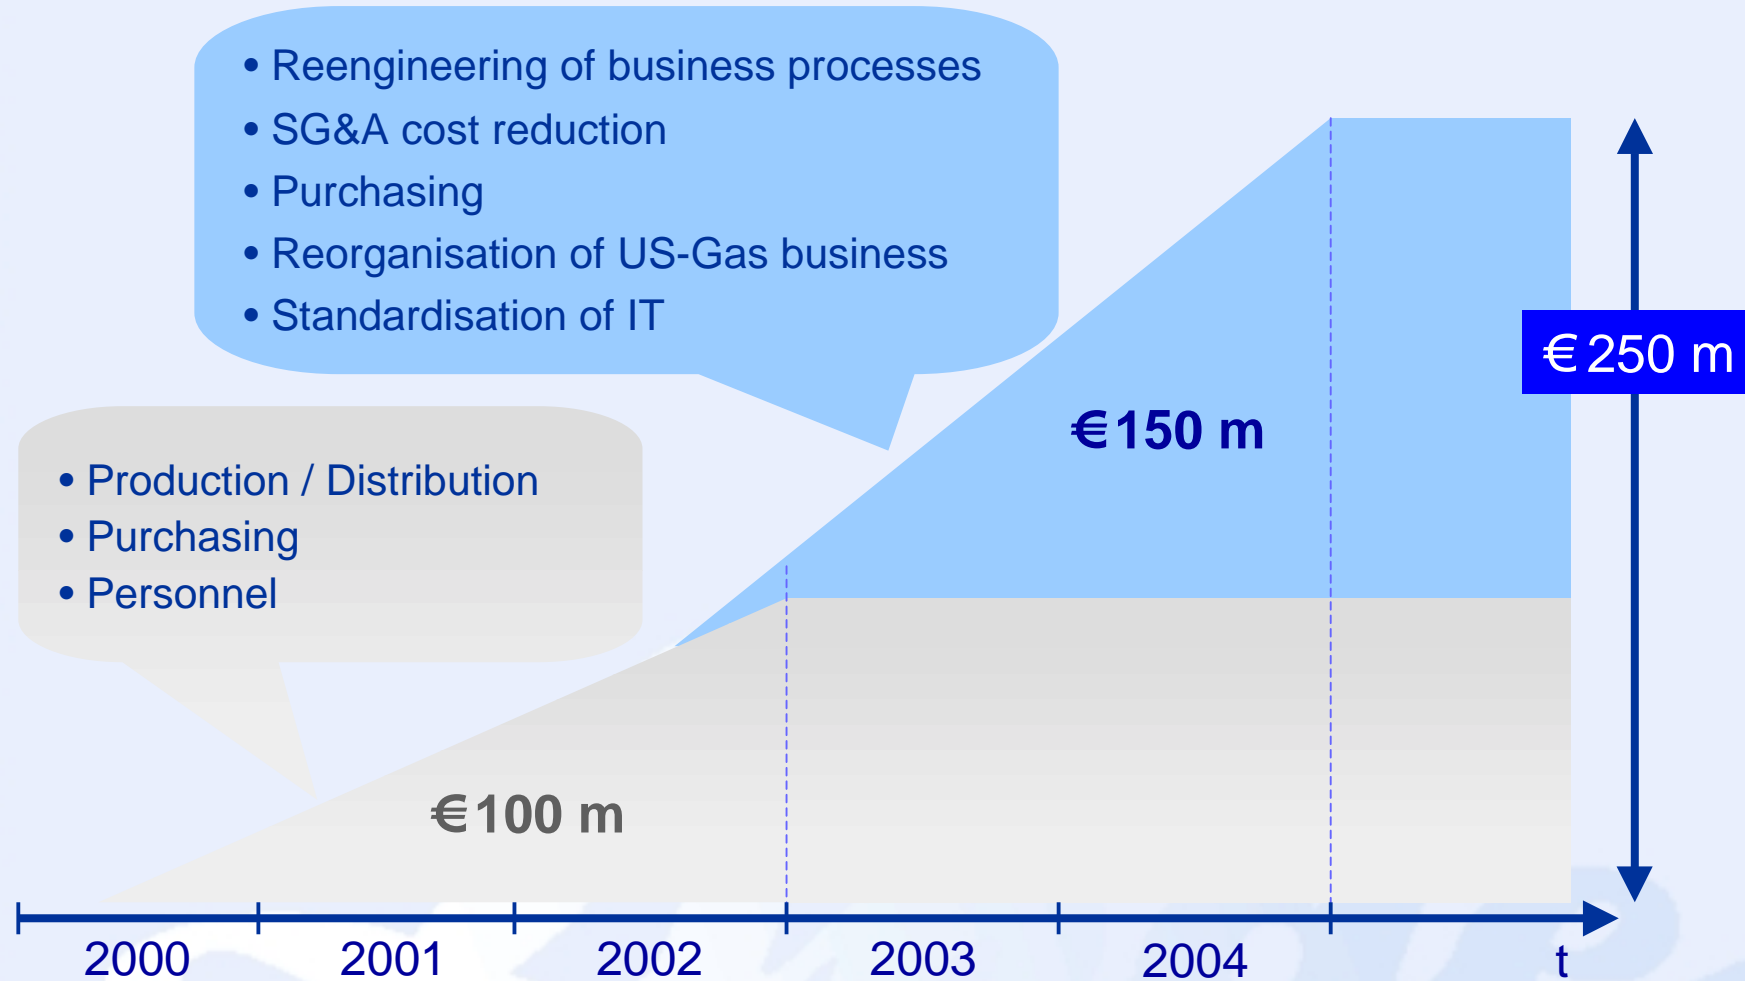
• Reengineering of business processes
• SG&A cost reduction
• Purchasing
• Reorganisation of US-Gas business
• Standardisation of IT

• Production / Distribution
• Purchasing
• Personnel

€150 m

€ 250 m

€100 m

2000 2001 2002 2003 2004 t